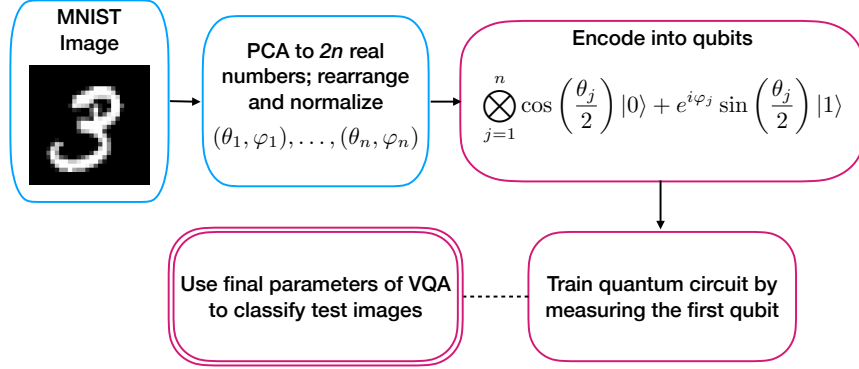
MNIST Image

PCA to *2n* real numbers; rearrange and normalize
$(\theta_1, \varphi_1), \ldots, (\theta_n, \varphi_n)$

Encode into qubits
$\bigotimes_{j=1}^{n} \cos\left(\frac{\theta_j}{2}\right)|0\rangle + e^{i\varphi_j}\sin\left(\frac{\theta_j}{2}\right)|1\rangle$

Train quantum circuit by measuring the first qubit

Use final parameters of VQA to classify test images